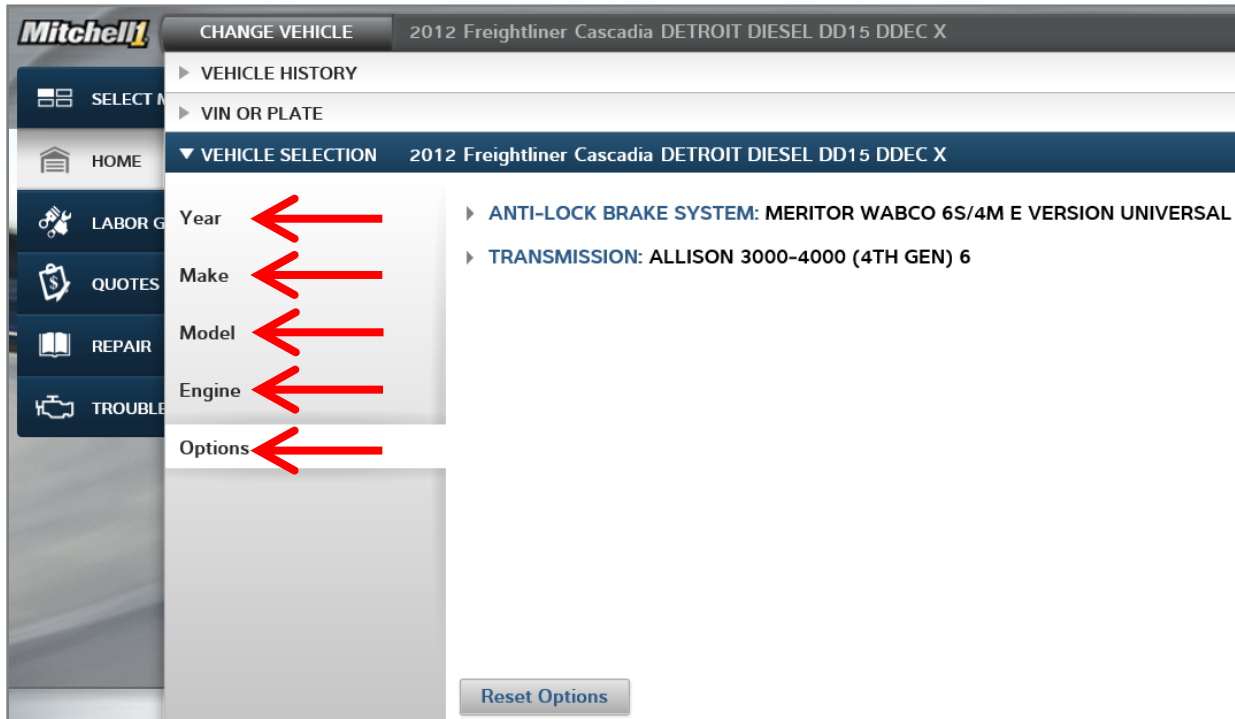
Mitchell1 CHANGE VEHICLE 2012 Freightliner Cascadia DETROIT DIESEL DD15 DDEC X

SELECT M
HOME
LABOR G
QUOTES
REPAIR
TROUBLE

▸ VEHICLE HISTORY
▸ VIN OR PLATE
▾ VEHICLE SELECTION 2012 Freightliner Cascadia DETROIT DIESEL DD15 DDEC X

Year
Make
Model
Engine
Options

▸ ANTI-LOCK BRAKE SYSTEM: MERITOR WABCO 6S/4M E VERSION UNIVERSAL
▸ TRANSMISSION: ALLISON 3000-4000 (4TH GEN) 6

Reset Options